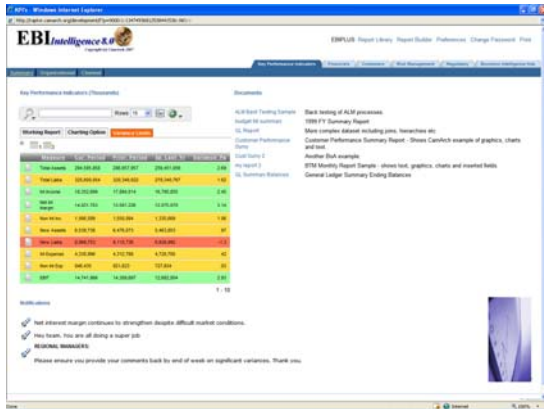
KPI's - Windows Internet Explorer

EBI Intelligence 8.0

EBIPLUS Report Library Report Builder Preferences Change Password Print

Key Performance Indicators

Key Performance Indicators (Thousands)

Rows

Working Report | Charting Option | Variance Limits

| Measure | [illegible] | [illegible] | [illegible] | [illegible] |
|---|---|---|---|---|
| Total Assets | 284,395,055 | 288,957,067 | 256,457,058 | 2.66 |
| Total Liabs | 335,956,064 | 330,349,502 | 278,346,797 | 1.62 |
| Int Income | 18,332,066 | 17,884,814 | 16,785,835 | 2.46 |
| Net Int Margin | 14,401,753 | 13,541,336 | 13,575,970 | 5.14 |
| Non Int Inc | 1,396,558 | 1,550,064 | 1,235,669 | 1.96 |
| Slow Assets | 8,539,738 | 8,476,073 | 8,463,853 | .97 |
| Slow Liabs | 6,060,772 | 6,110,730 | 5,829,992 | -1.3 |
| Int Expense | 4,330,990 | 4,312,796 | 4,729,755 | .42 |
| Non Int Exp | 646,476 | 651,023 | 727,924 | .91 |
| EBIT | 14,741,966 | 14,356,667 | 13,682,304 | 2.91 |

1 - 10

Documents

ALM Band Testing Sample — Back testing of ALM processes
budget 99 summary — 1999 FY Summary Report
GL Report — More complex dataset including joins, hierarchies etc.
Customer Performance Demo — Customer Performance Summary Report - Shows CamArch example of graphics, charts and text
Cust Sumy 2 — Another BoA example
My report 3 — BTM Monthly Report Sample - shows text, graphics, charts and inserted fields
GL Summary Balances — General Ledger Summary Ending Balances

Notifications

Net interest margin continues to strengthen despite difficult market conditions.

Hey team. You are all doing a super job

REGIONAL MANAGERS:

Please ensure you provide your comments back by end of week on significant variances. Thank you.

Done

Internet

100%